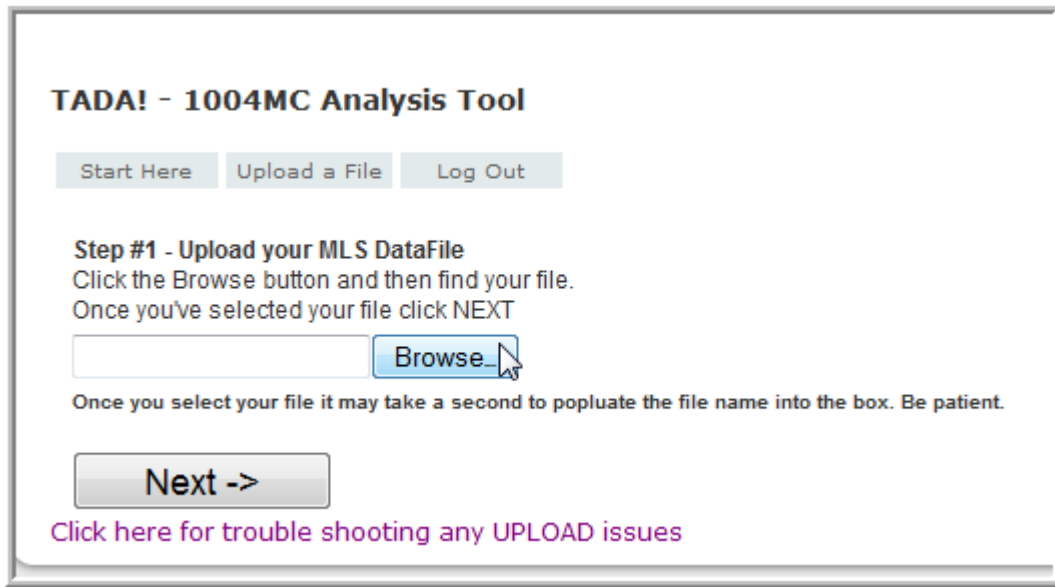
TADA! - 1004MC Analysis Tool

Start Here | Upload a File | Log Out

Step #1 - Upload your MLS DataFile
Click the Browse button and then find your file.
Once you've selected your file click NEXT

Browse...

Once you select your file it may take a second to popluate the file name into the box. Be patient.

Next ->

Click here for trouble shooting any UPLOAD issues